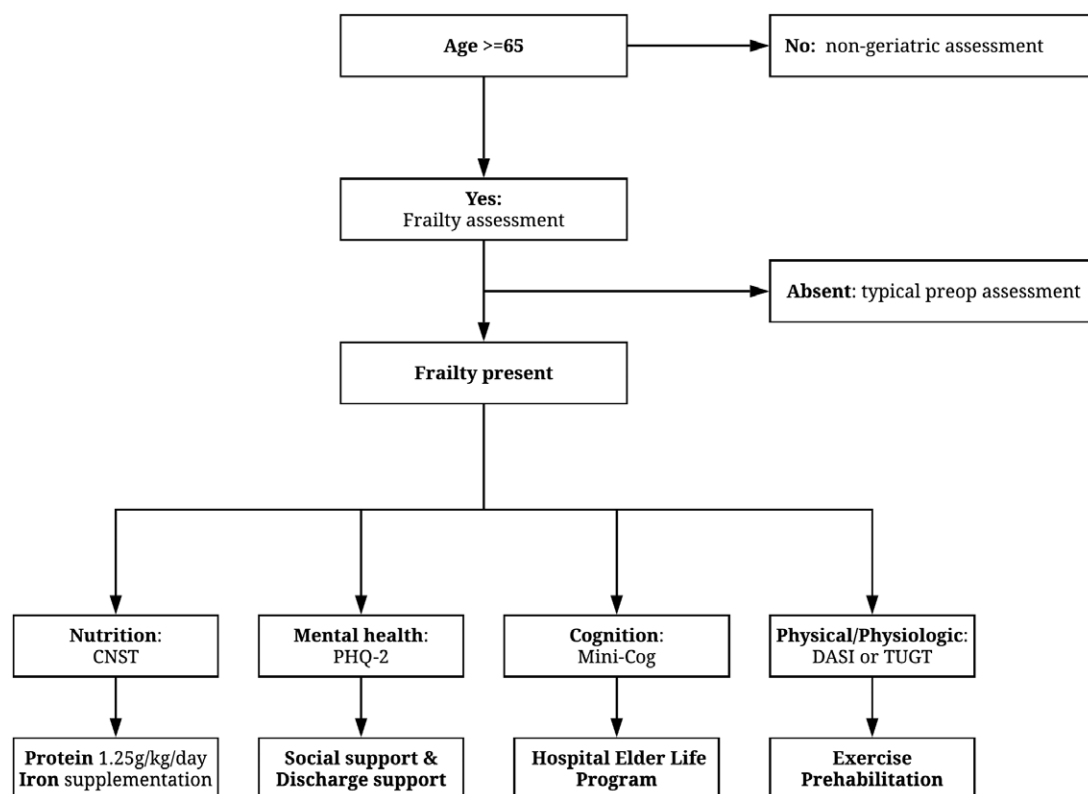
Age >=65

No: non-geriatric assessment

Yes:
Frailty assessment

Absent: typical preop assessment

Frailty present

Nutrition:
CNST

Mental health:
PHQ-2

Cognition:
Mini-Cog

Physical/Physiologic:
DASI or TUGT

Protein 1.25g/kg/day
Iron supplementation

Social support &
Discharge support

Hospital Elder Life
Program

Exercise
Prehabilitation